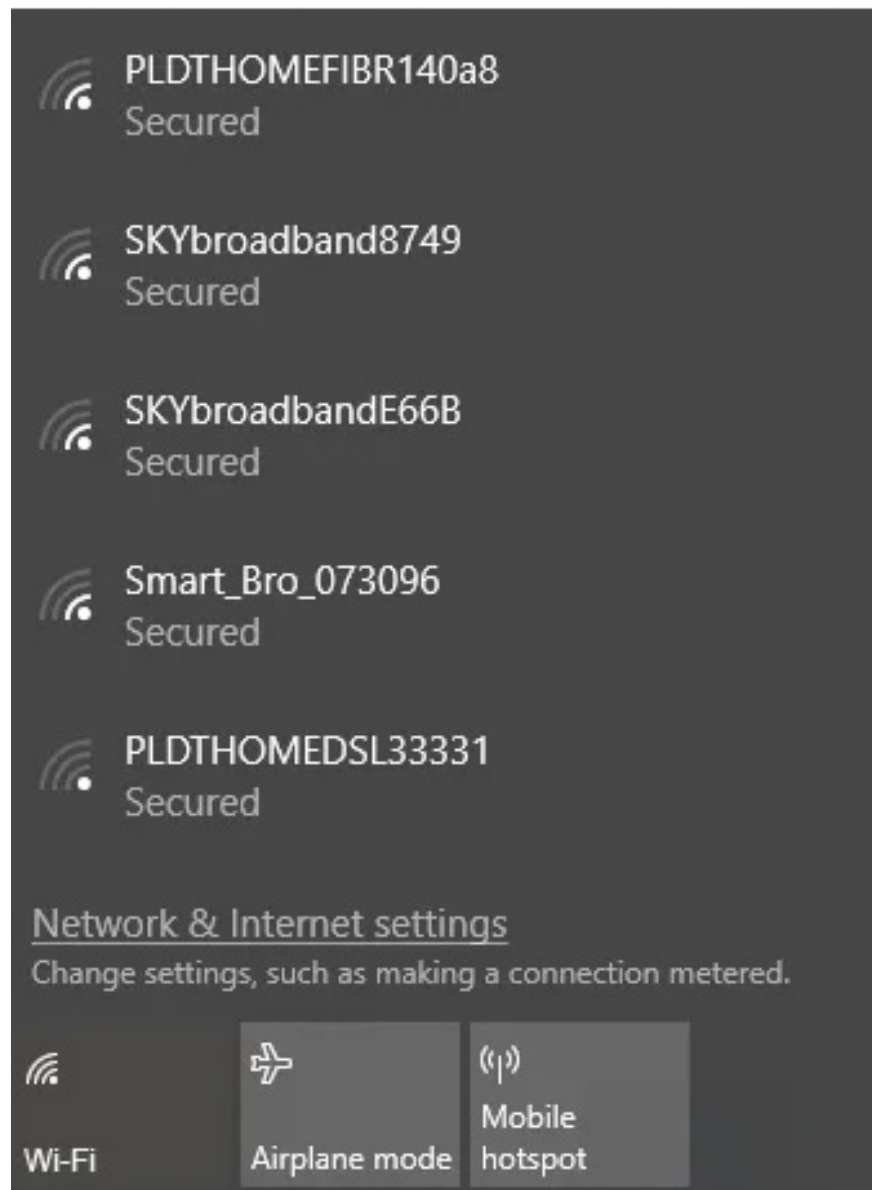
PLDTHOMEFIBR140a8
Secured

SKYbroadband8749
Secured

SKYbroadbandE66B
Secured

Smart_Bro_073096
Secured

PLDTHOMEDSL33331
Secured

Network & Internet settings
Change settings, such as making a connection metered.

Wi-Fi

Airplane mode

Mobile hotspot